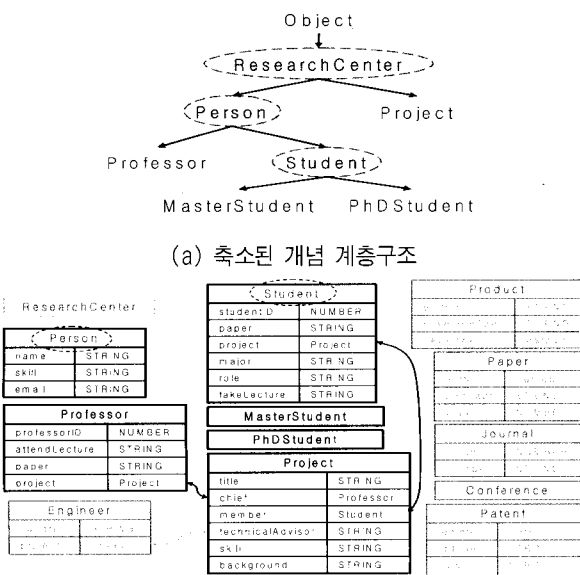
Object

ResearchCenter

Person

Project

Professor

Student

MasterStudent

PhDStudent

(a) 축소된 개념 계층구조

ResearchCenter

| Person | |
|---|---|
| name | STRING |
| skill | STRING |
| email | STRING |

| Professor | |
|---|---|
| professorID | NUMBER |
| attendLecture | STRING |
| paper | STRING |
| project | Project |

Engineer

| Student | |
|---|---|
| studentID | NUMBER |
| paper | STRING |
| project | Project |
| major | STRING |
| role | STRING |
| takeLecture | STRING |

MasterStudent

PhDStudent

| Project | |
|---|---|
| title | STRING |
| chief | Professor |
| member | Student |
| technicalAdvisor | STRING |
| skill | STRING |
| background | STRING |

Product

Paper

Journal

Conference

Patent